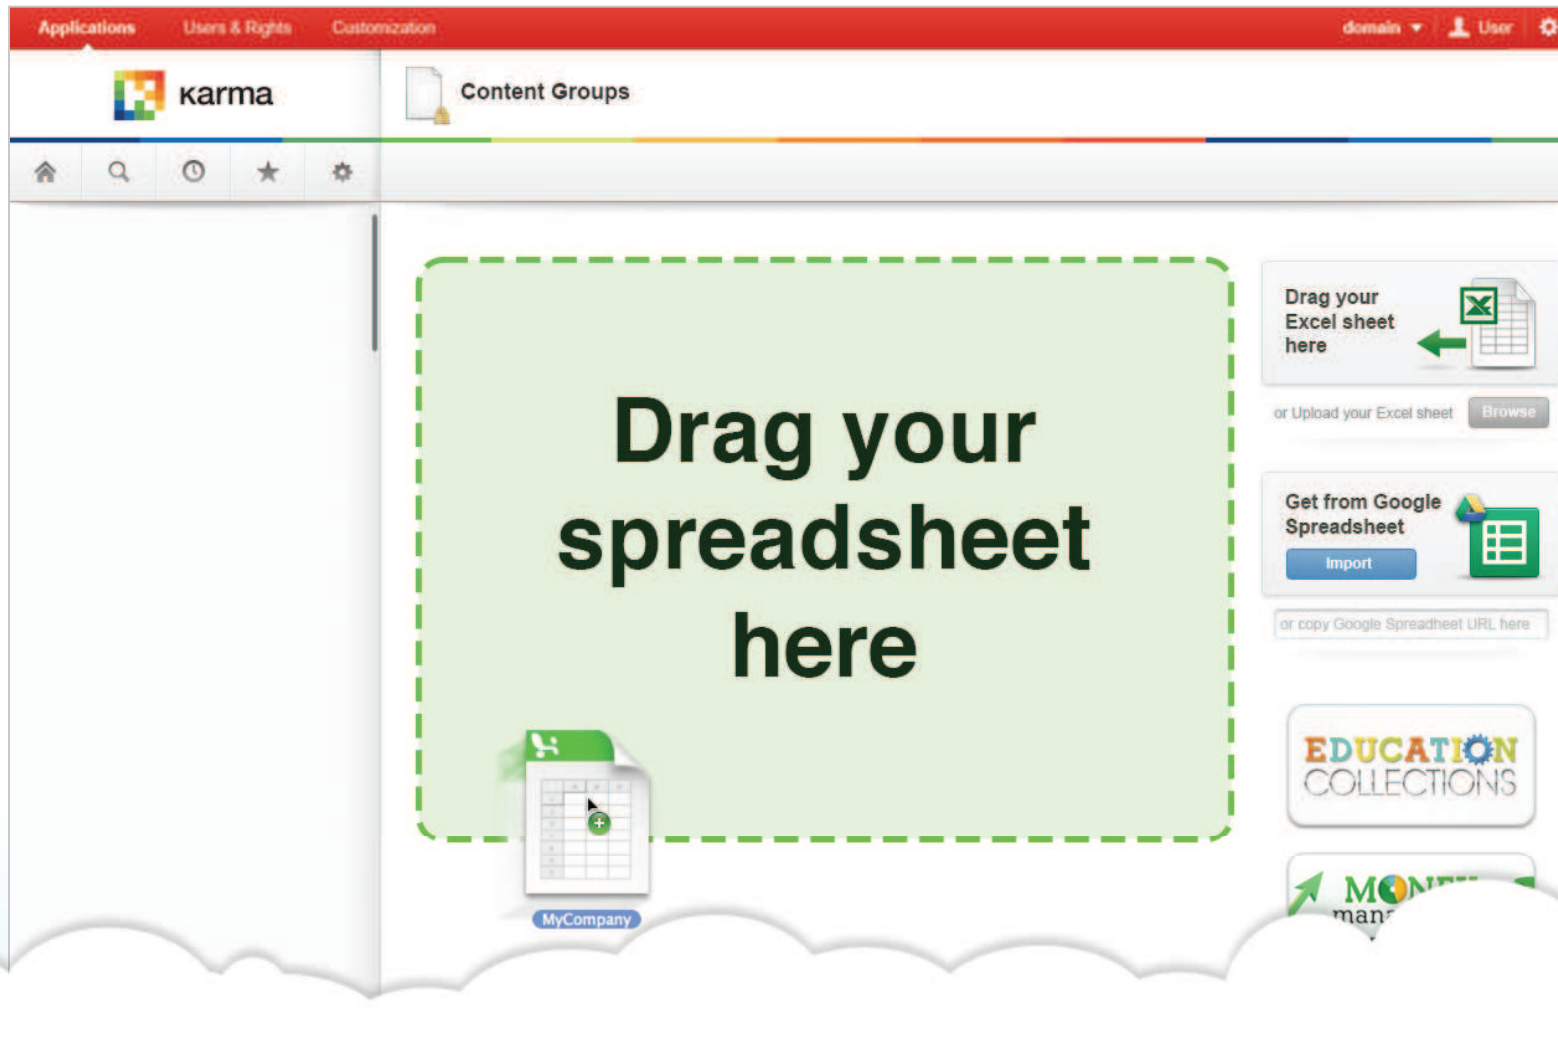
Applications Users & Rights Customization domain User

karma

Content Groups

Drag your spreadsheet here

MyCompany

Drag your Excel sheet here

or Upload your Excel sheet Browse

Get from Google Spreadsheet

Import

or copy Google Spreadsheet URL here

EDUCATION COLLECTIONS

MON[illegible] man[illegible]